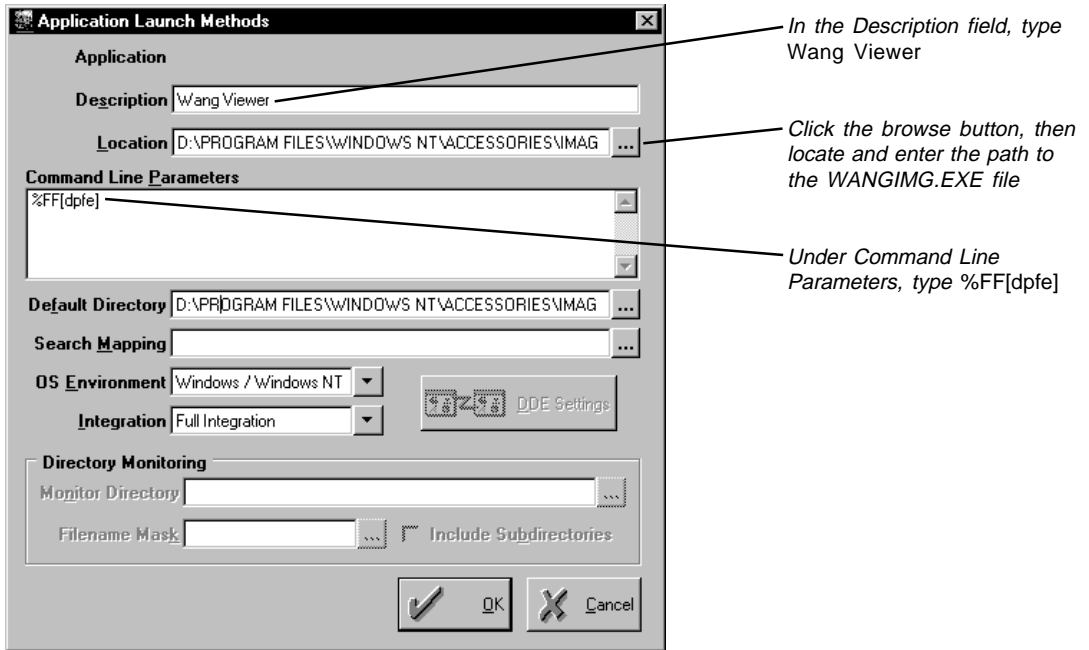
Application Launch Methods

Application

Description Wang Viewer

Location D:\PROGRAM FILES\WINDOWS NT\ACCESSORIES\IMAG ...

Command Line Parameters

%FF[dpfe]

Default Directory D:\PROGRAM FILES\WINDOWS NT\ACCESSORIES\IMAG ...

Search Mapping ...

OS Environment Windows / Windows NT

Integration Full Integration

DDE Settings

Directory Monitoring

Monitor Directory ...

Filename Mask ... Include Subdirectories

OK Cancel

In the Description field, type Wang Viewer

Click the browse button, then locate and enter the path to the WANGIMG.EXE file

Under Command Line Parameters, type %FF[dpfe]